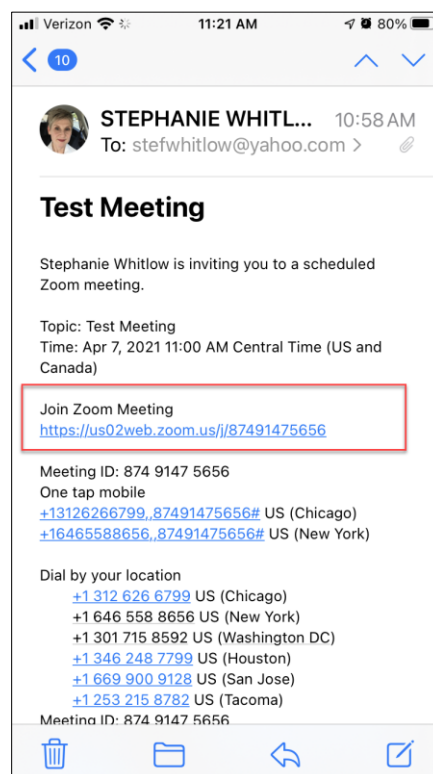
Verizon 11:21 AM 80%

10

STEPHANIE WHITL... 10:58 AM
To: stefwhitlow@yahoo.com >

Test Meeting

Stephanie Whitlow is inviting you to a scheduled Zoom meeting.

Topic: Test Meeting
Time: Apr 7, 2021 11:00 AM Central Time (US and Canada)

Join Zoom Meeting
https://us02web.zoom.us/j/87491475656

Meeting ID: 874 9147 5656
One tap mobile
+13126266799,,87491475656# US (Chicago)
+16465588656,,87491475656# US (New York)

Dial by your location
+1 312 626 6799 US (Chicago)
+1 646 558 8656 US (New York)
+1 301 715 8592 US (Washington DC)
+1 346 248 7799 US (Houston)
+1 669 900 9128 US (San Jose)
+1 253 215 8782 US (Tacoma)
Meeting ID: 874 9147 5656